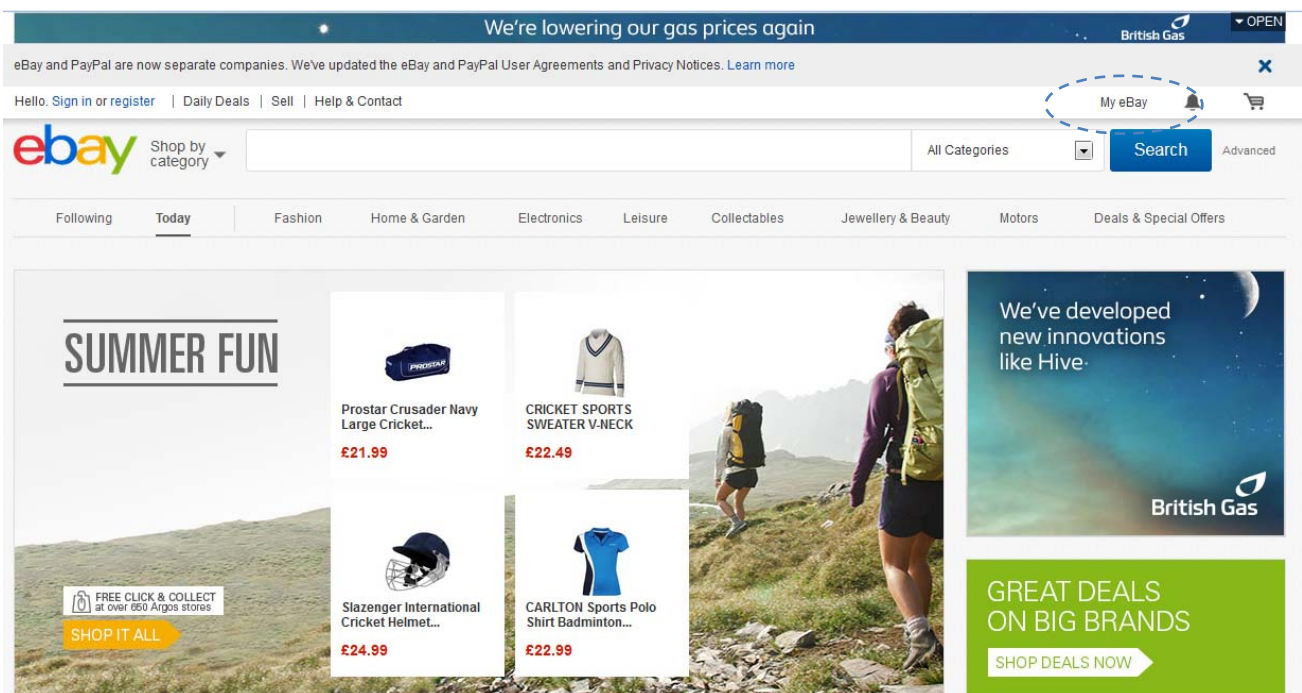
We're lowering our gas prices again

British Gas

▾ OPEN

eBay and PayPal are now separate companies. We've updated the eBay and PayPal User Agreements and Privacy Notices. Learn more

✕

Hello. Sign in or register | Daily Deals | Sell | Help & Contact

My eBay

ebay

Shop by category

All Categories

Search

Advanced

Following Today Fashion Home & Garden Electronics Leisure Collectables Jewellery & Beauty Motors Deals & Special Offers

SUMMER FUN

PROSTAR

Prostar Crusader Navy Large Cricket...

£21.99

CRICKET SPORTS SWEATER V-NECK

£22.49

Slazenger International Cricket Helmet...

£24.99

CARLTON Sports Polo Shirt Badminton...

£22.99

FREE CLICK & COLLECT at over 650 Argos stores

SHOP IT ALL

We've developed new innovations like Hive

British Gas

GREAT DEALS ON BIG BRANDS

SHOP DEALS NOW